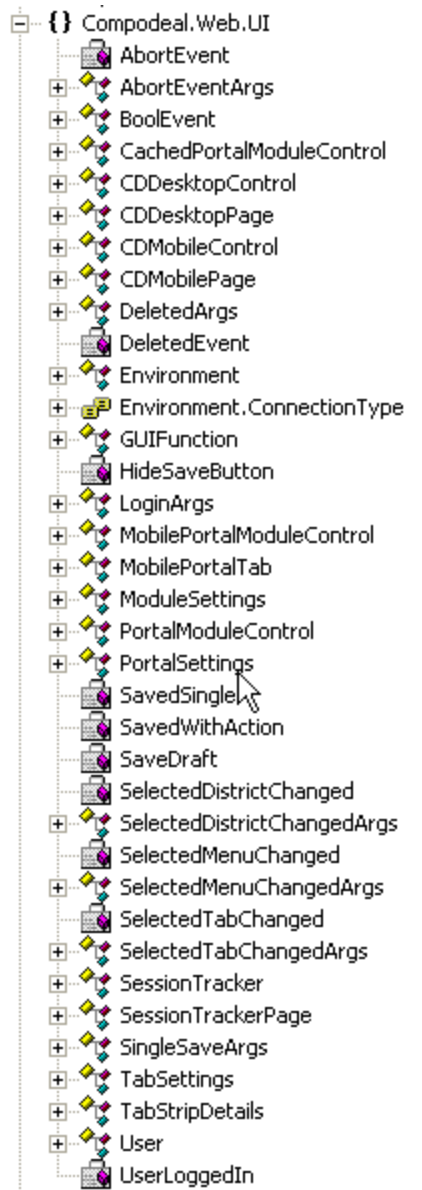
{} Compodeal.Web.UI
AbortEvent
AbortEventArgs
BoolEvent
CachedPortalModuleControl
CDDesktopControl
CDDesktopPage
CDMobileControl
CDMobilePage
DeletedArgs
DeletedEvent
Environment
Environment.ConnectionType
GUIFunction
HideSaveButton
LoginArgs
MobilePortalModuleControl
MobilePortalTab
ModuleSettings
PortalModuleControl
PortalSettings
SavedSingle
SavedWithAction
SaveDraft
SelectedDistrictChanged
SelectedDistrictChangedArgs
SelectedMenuChanged
SelectedMenuChangedArgs
SelectedTabChanged
SelectedTabChangedArgs
SessionTracker
SessionTrackerPage
SingleSaveArgs
TabSettings
TabStripDetails
User
UserLoggedIn